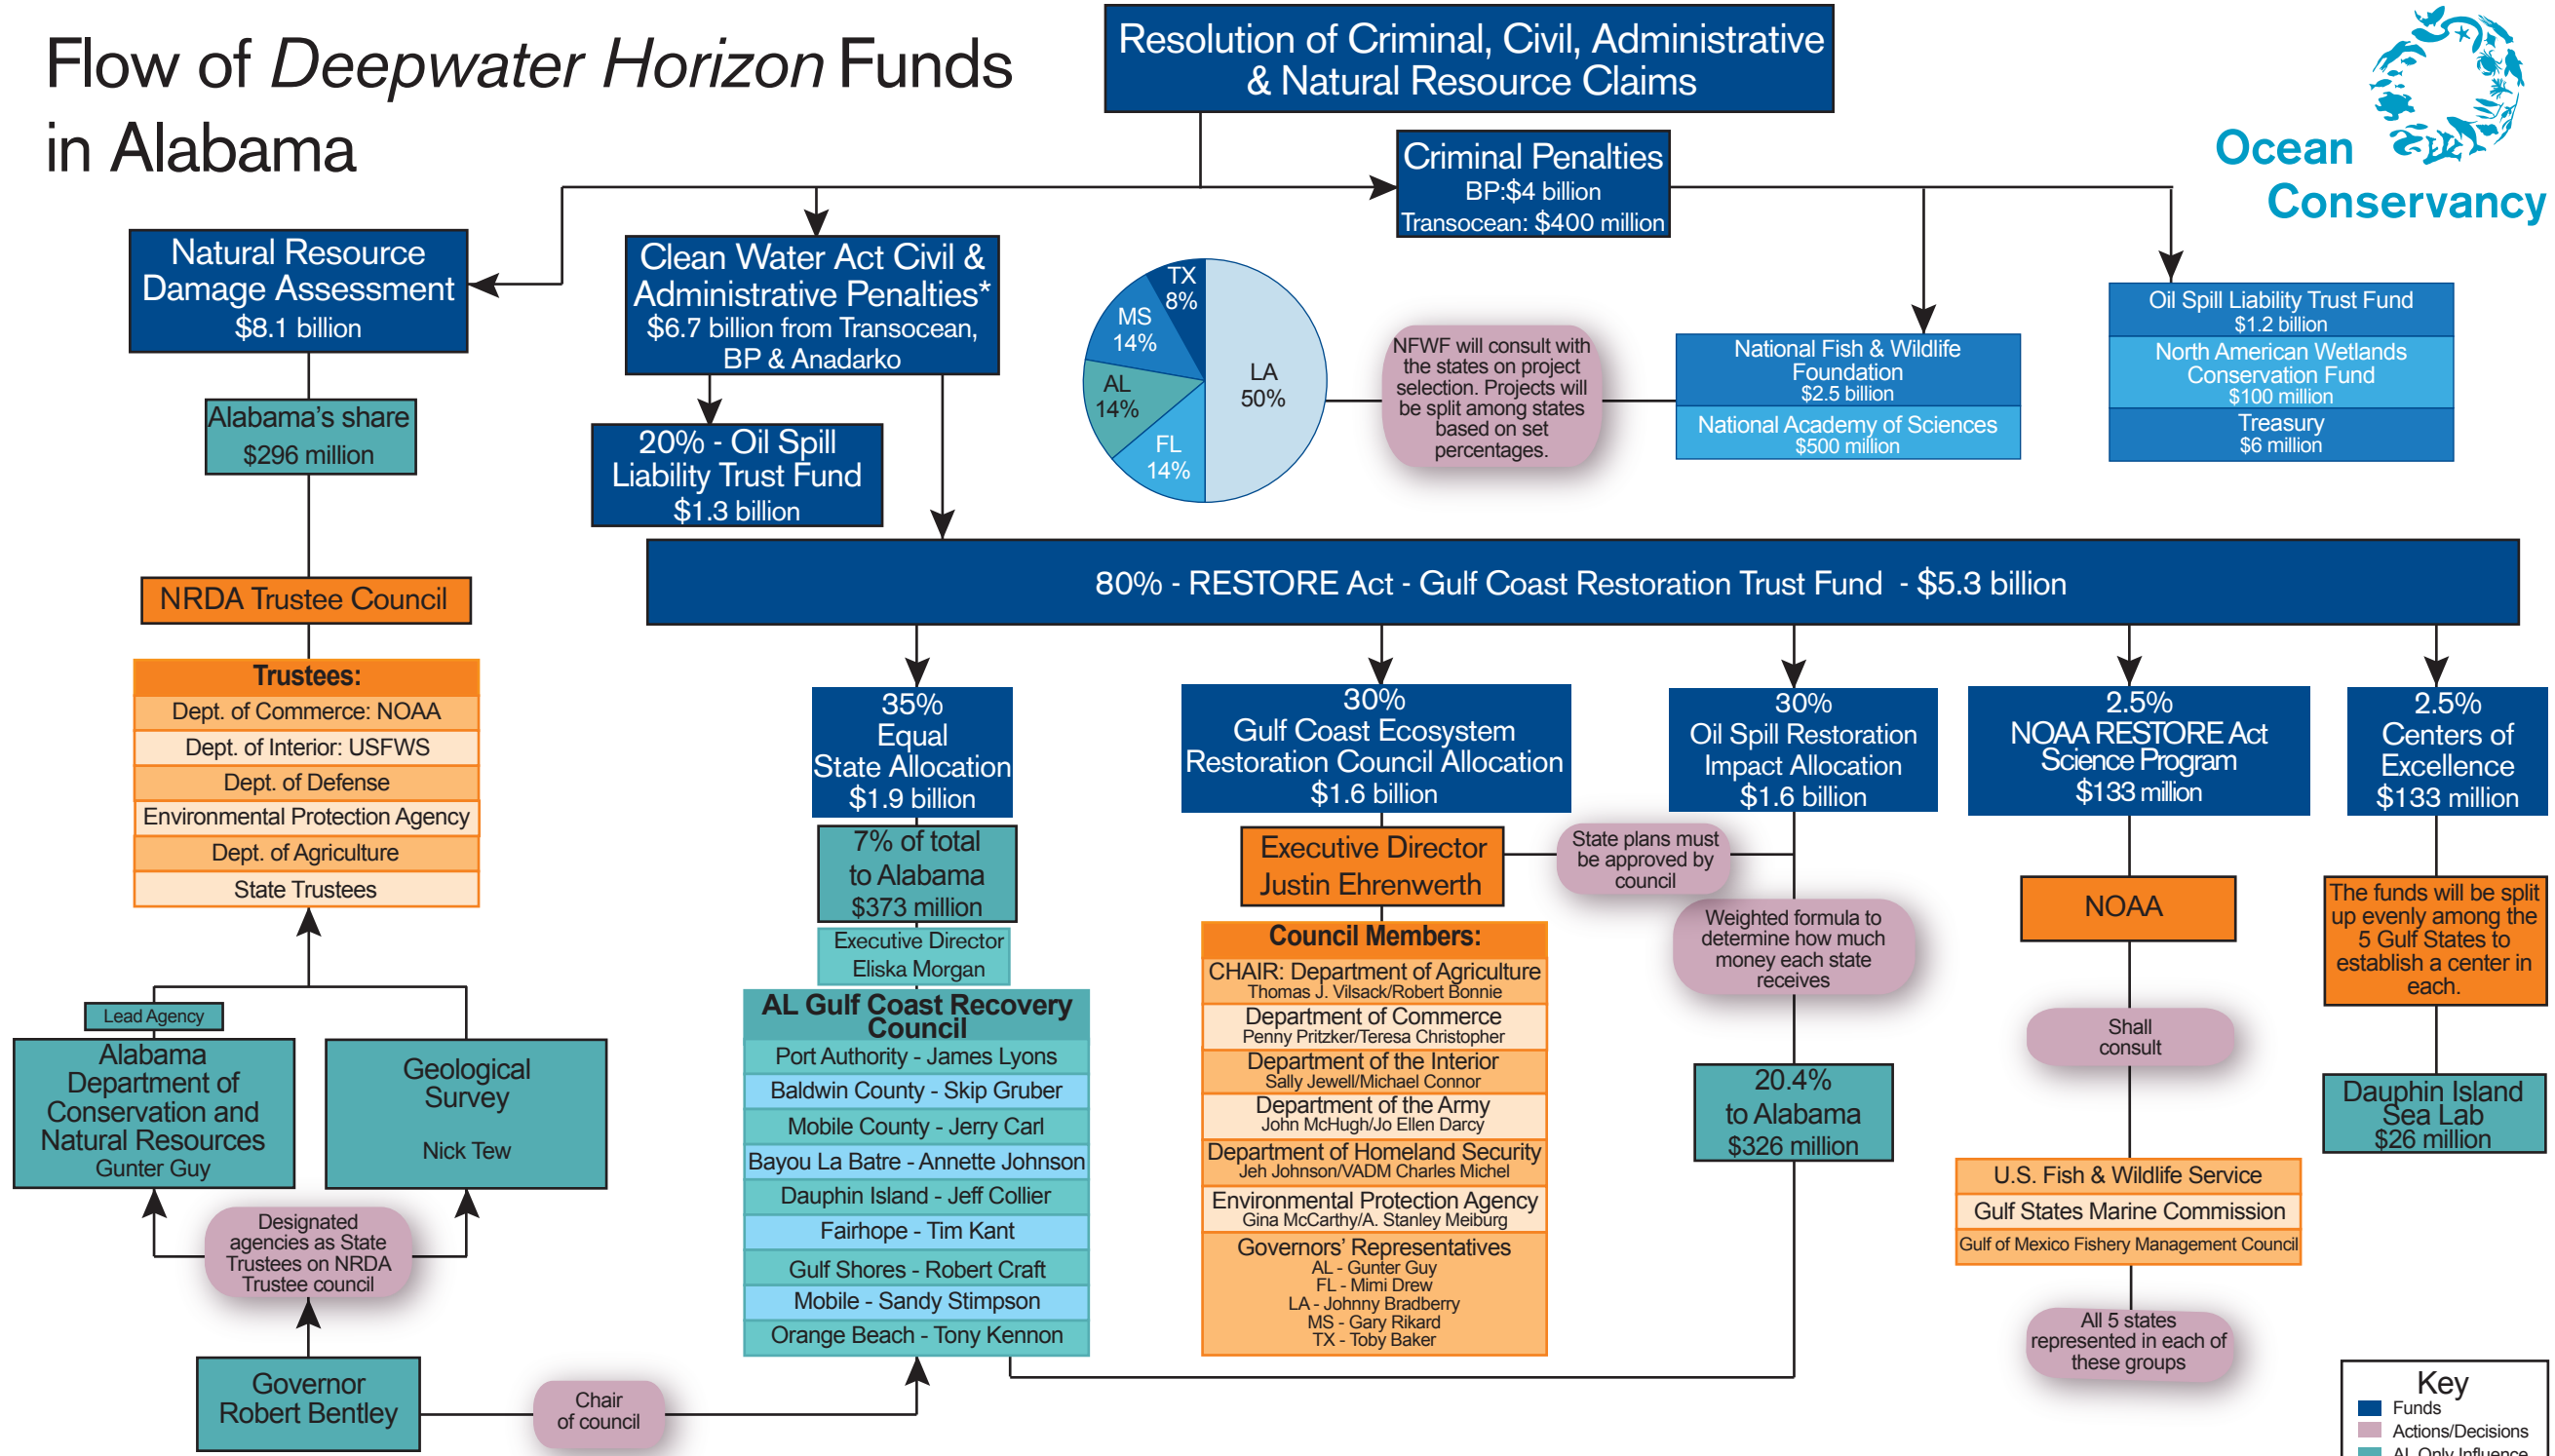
Flow of *Deepwater Horizon* Funds in Alabama

Resolution of Criminal, Civil, Administrative & Natural Resource Claims

Ocean Conservancy

Criminal Penalties
BP:$4 billion
Transocean: $400 million

Natural Resource Damage Assessment
$8.1 billion

Clean Water Act Civil & Administrative Penalties*
$6.7 billion from Transocean, BP & Anadarko

TX 8%
MS 14%
AL 14%
FL 14%
LA 50%

NFWF will consult with the states on project selection. Projects will be split among states based on set percentages.

National Fish & Wildlife Foundation
$2.5 billion
National Academy of Sciences
$500 million

Oil Spill Liability Trust Fund
$1.2 billion
North American Wetlands Conservation Fund
$100 million
Treasury
$6 million

Alabama's share
$296 million

20% - Oil Spill Liability Trust Fund
$1.3 billion

80% - RESTORE Act - Gulf Coast Restoration Trust Fund - $5.3 billion

NRDA Trustee Council

Trustees:
Dept. of Commerce: NOAA
Dept. of Interior: USFWS
Dept. of Defense
Environmental Protection Agency
Dept. of Agriculture
State Trustees

35%
Equal State Allocation
$1.9 billion

7% of total to Alabama
$373 million

Executive Director
Eliska Morgan

AL Gulf Coast Recovery Council
Port Authority - James Lyons
Baldwin County - Skip Gruber
Mobile County - Jerry Carl
Bayou La Batre - Annette Johnson
Dauphin Island - Jeff Collier
Fairhope - Tim Kant
Gulf Shores - Robert Craft
Mobile - Sandy Stimpson
Orange Beach - Tony Kennon

30%
Gulf Coast Ecosystem Restoration Council Allocation
$1.6 billion

Executive Director
Justin Ehrenwerth

Council Members:
CHAIR: Department of Agriculture
Thomas J. Vilsack/Robert Bonnie
Department of Commerce
Penny Pritzker/Teresa Christopher
Department of the Interior
Sally Jewell/Michael Connor
Department of the Army
John McHugh/Jo Ellen Darcy
Department of Homeland Security
Jeh Johnson/VADM Charles Michel
Environmental Protection Agency
Gina McCarthy/A. Stanley Meiburg
Governors' Representatives
AL - Gunter Guy
FL - Mimi Drew
LA - Johnny Bradberry
MS - Gary Rikard
TX - Toby Baker

State plans must be approved by council

30%
Oil Spill Restoration Impact Allocation
$1.6 billion

Weighted formula to determine how much money each state receives

20.4%
to Alabama
$326 million

2.5%
NOAA RESTORE Act Science Program
$133 million

NOAA

Shall consult

U.S. Fish & Wildlife Service
Gulf States Marine Commission
Gulf of Mexico Fishery Management Council

All 5 states represented in each of these groups

2.5%
Centers of Excellence
$133 million

The funds will be split up evenly among the 5 Gulf States to establish a center in each.

Dauphin Island Sea Lab
$26 million

Lead Agency
Alabama Department of Conservation and Natural Resources
Gunter Guy

Geological Survey
Nick Tew

Designated agencies as State Trustees on NRDA Trustee council

Governor
Robert Bentley

Chair of council

Key
Funds
Actions/Decisions
AL Only Influence